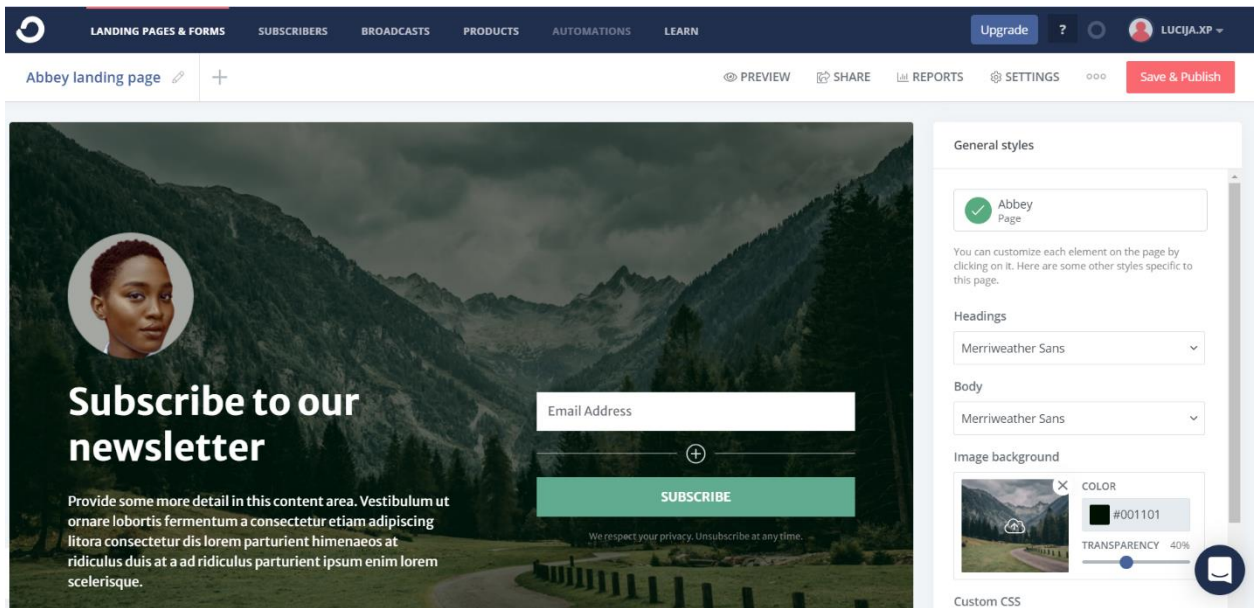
LANDING PAGES & FORMS SUBSCRIBERS BROADCASTS PRODUCTS AUTOMATIONS LEARN

Upgrade ? LUCIJA.XP

Abbey landing page +

PREVIEW SHARE REPORTS SETTINGS Save & Publish

Subscribe to our newsletter

Provide some more detail in this content area. Vestibulum ut ornare lobortis fermentum a consectetur etiam adipiscing litora consectetur dis lorem parturient himenaeos at ridiculus duis at a ad ridiculus parturient ipsum enim lorem scelerisque.

Email Address

SUBSCRIBE

We respect your privacy. Unsubscribe at any time.

General styles

Abbey
Page

You can customize each element on the page by clicking on it. Here are some other styles specific to this page.

Headings

Merriweather Sans

Body

Merriweather Sans

Image background

COLOR

#001101

TRANSPARENCY 40%

Custom CSS